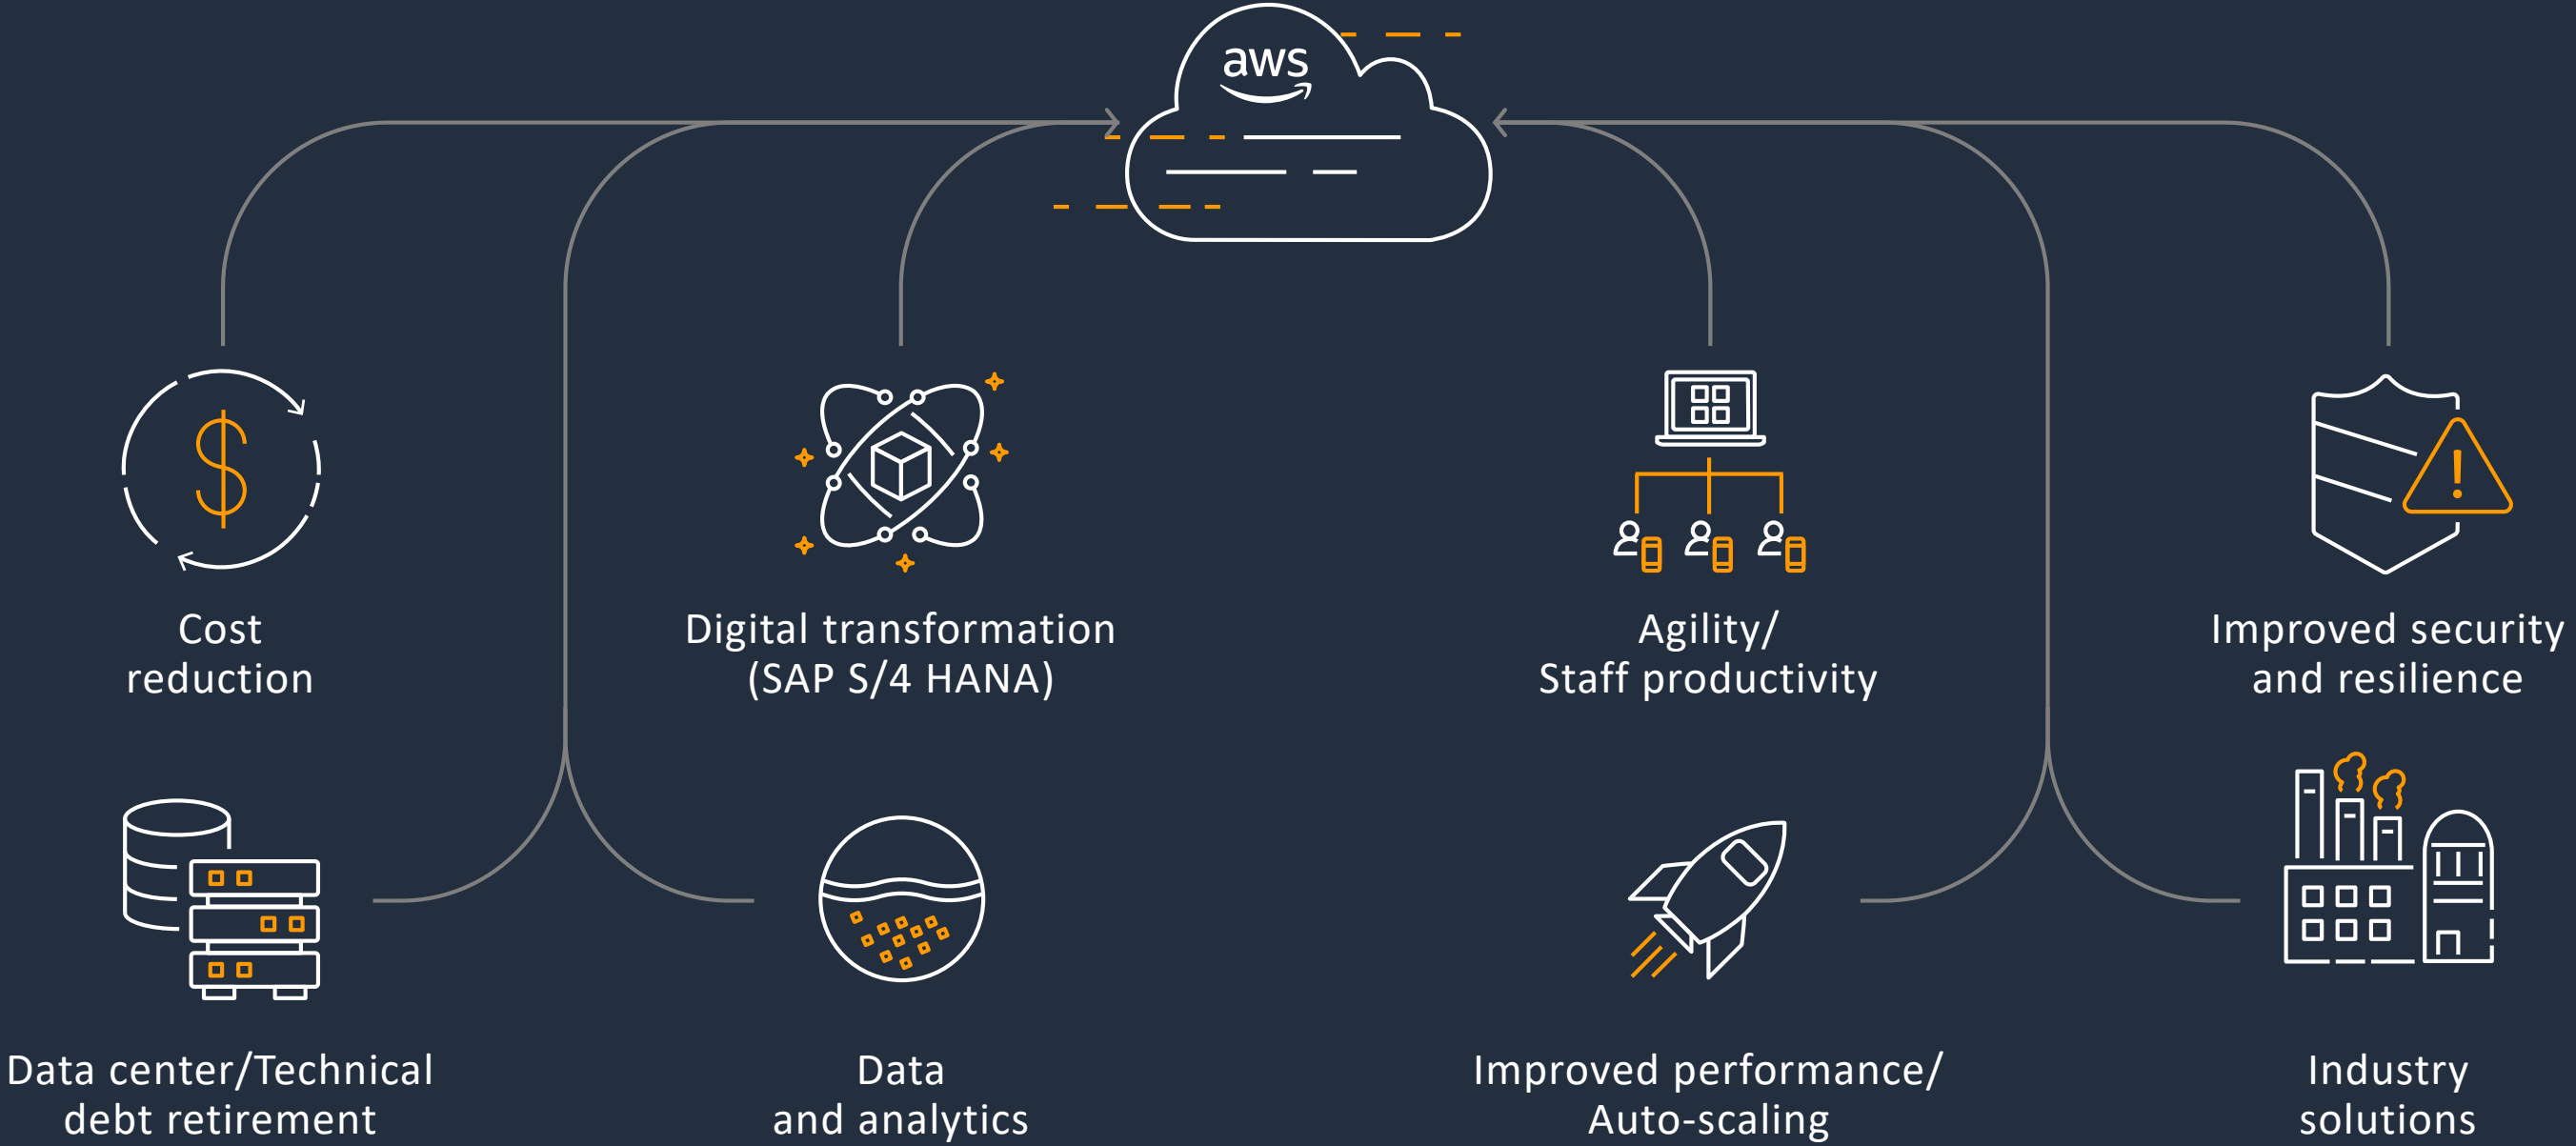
aws

Cost reduction

Digital transformation (SAP S/4 HANA)

Agility/ Staff productivity

Improved security and resilience

Data center/Technical debt retirement

Data and analytics

Improved performance/ Auto-scaling

Industry solutions